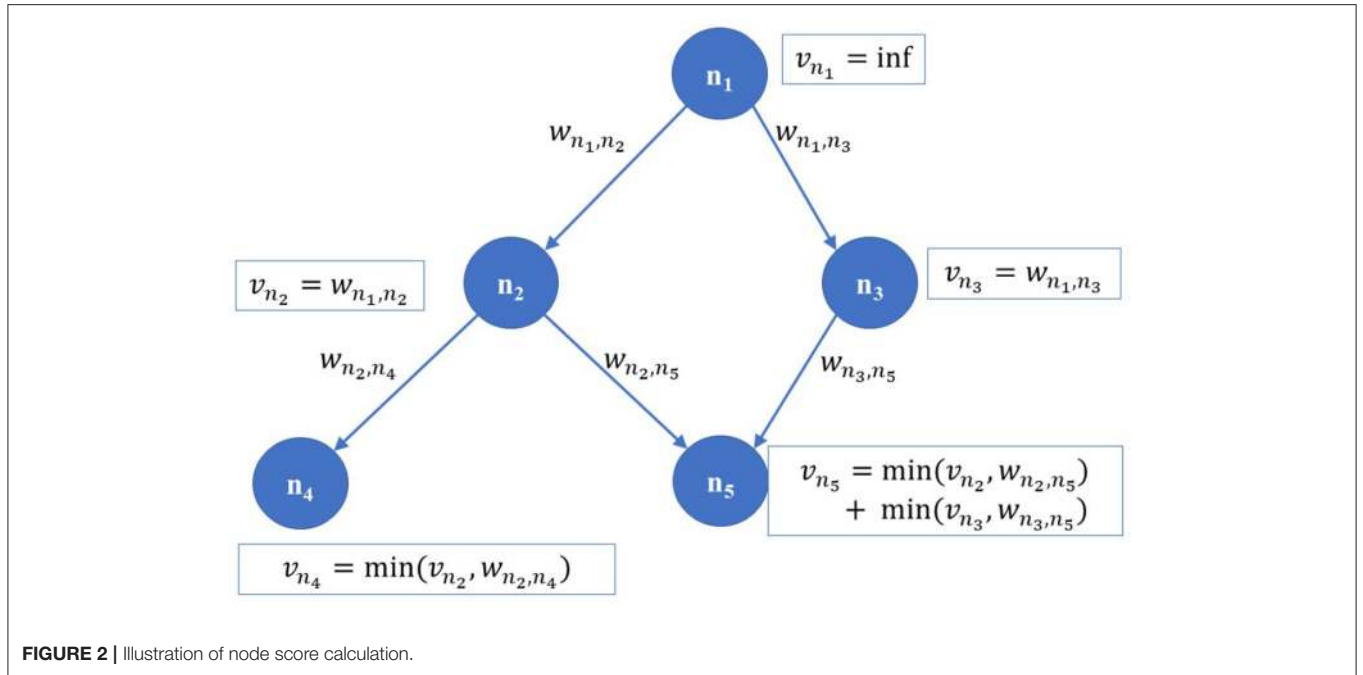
$\mathbf{n_1}$

$v_{n_1} = \inf$

$w_{n_1,n_2}$

$w_{n_1,n_3}$

$v_{n_2} = w_{n_1,n_2}$

$\mathbf{n_2}$

$\mathbf{n_3}$

$v_{n_3} = w_{n_1,n_3}$

$w_{n_2,n_4}$

$w_{n_2,n_5}$

$w_{n_3,n_5}$

$\mathbf{n_4}$

$\mathbf{n_5}$

$v_{n_5} = \min(v_{n_2}, w_{n_2,n_5}) + \min(v_{n_3}, w_{n_3,n_5})$

$v_{n_4} = \min(v_{n_2}, w_{n_2,n_4})$

**FIGURE 2 |** Illustration of node score calculation.